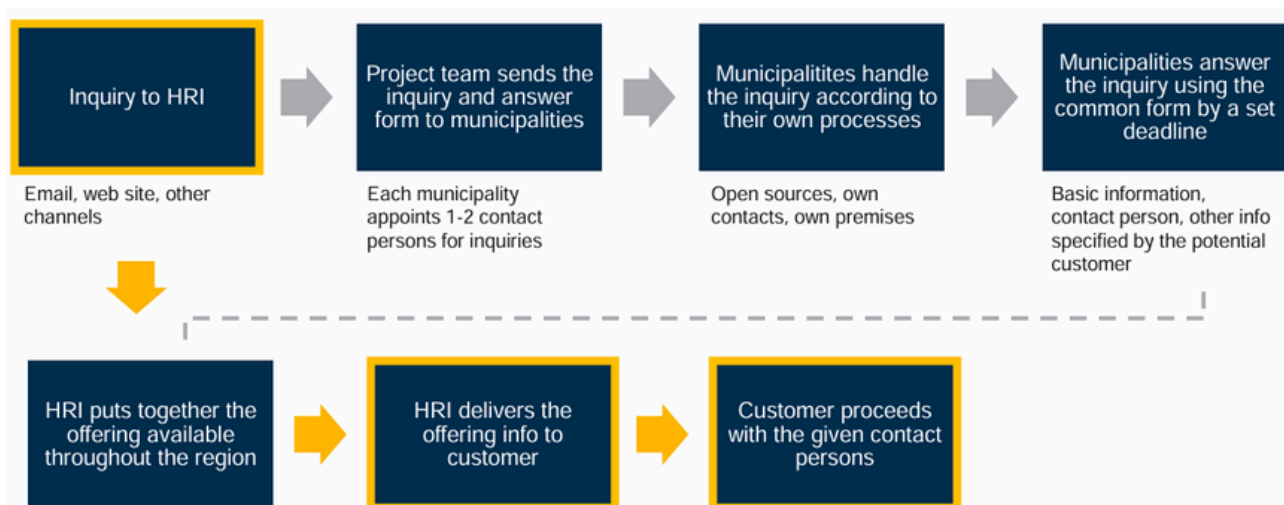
Inquiry to HRI

Email, web site, other channels

Project team sends the inquiry and answer form to municipalities

Each municipality appoints 1-2 contact persons for inquiries

Municipalitites handle the inquiry according to their own processes

Open sources, own contacts, own premises

Municipalities answer the inquiry using the common form by a set deadline

Basic information, contact person, other info specified by the potential customer

HRI puts together the offering available throughout the region

HRI delivers the offering info to customer

Customer proceeds with the given contact persons